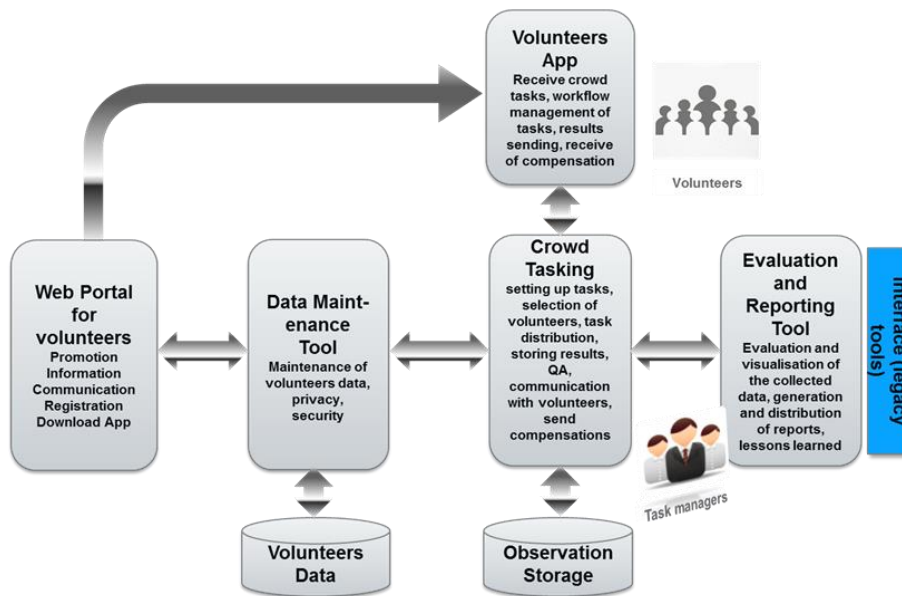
Volunteers App
Receive crowd tasks, workflow management of tasks, results sending, receive of compensation

Volunteers

Web Portal for volunteers
Promotion
Information
Communication
Registration
Download App

Data Maintenance Tool
Maintenance of volunteers data, privacy, security

Crowd Tasking
setting up tasks, selection of volunteers, task distribution, storing results, QA, communication with volunteers, send compensations

Evaluation and Reporting Tool
Evaluation and visualisation of the collected data, generation and distribution of reports, lessons learned

Interface (legacy tools)

Task managers

Volunteers Data

Observation Storage